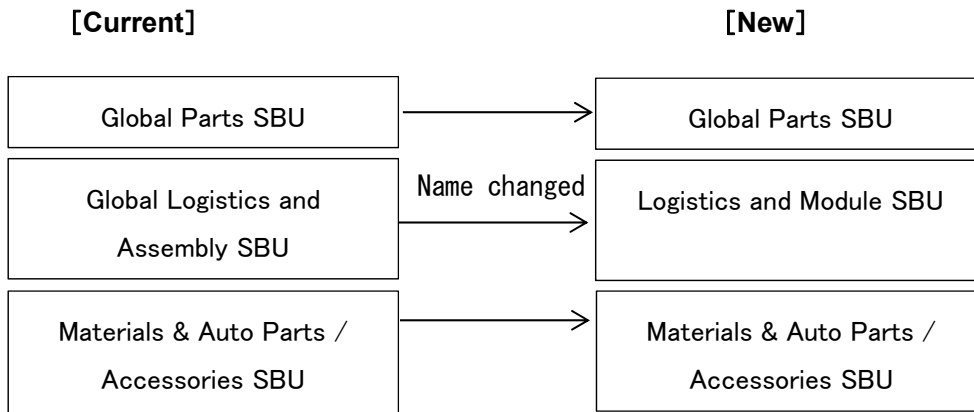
[Current]

[New]

Global Parts SBU

Global Parts SBU

Global Logistics and Assembly SBU

Name changed

Logistics and Module SBU

Materials & Auto Parts / Accessories SBU

Materials & Auto Parts / Accessories SBU